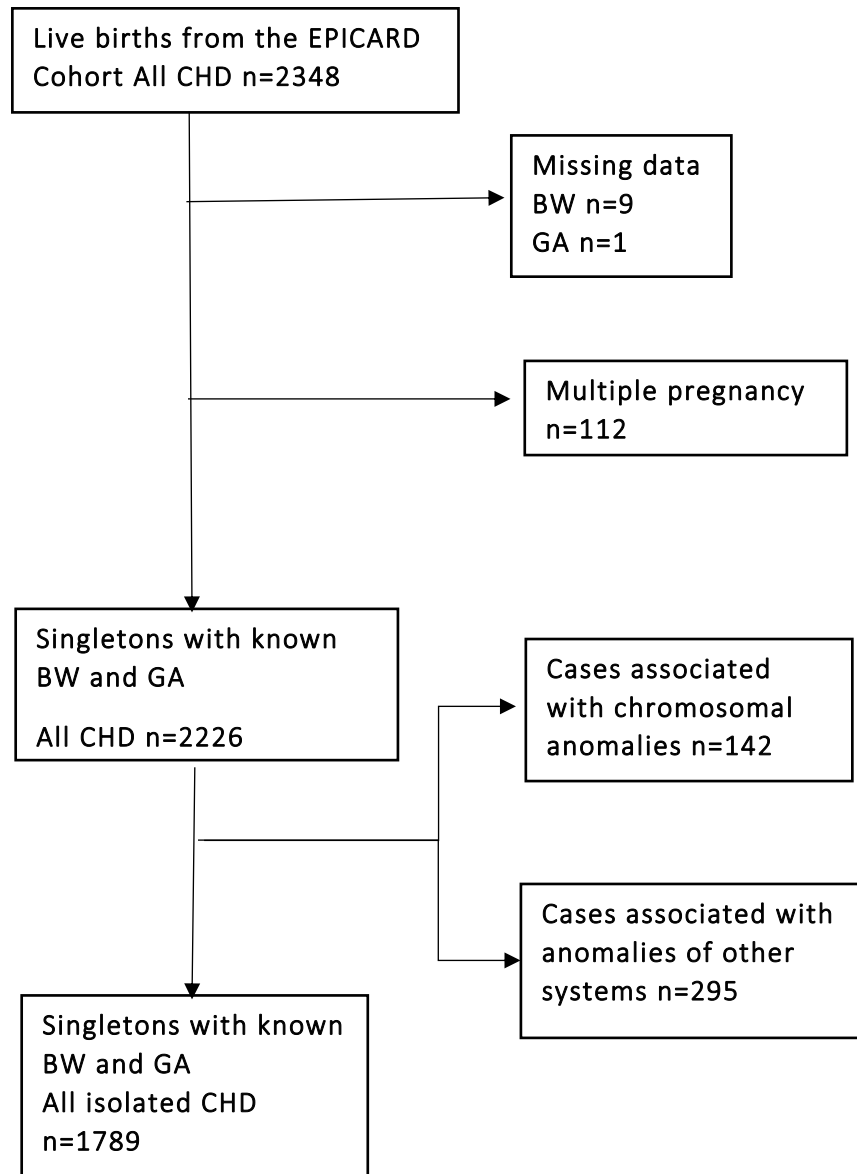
Live births from the EPICARD Cohort All CHD n=2348

Missing data
BW n=9
GA n=1

Multiple pregnancy
n=112

Singletons with known BW and GA

All CHD n=2226

Cases associated with chromosomal anomalies n=142

Cases associated with anomalies of other systems n=295

Singletons with known BW and GA
All isolated CHD
n=1789